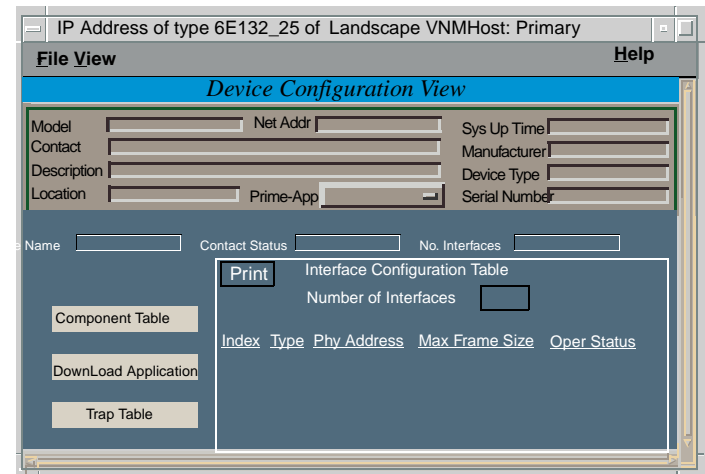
IP Address of type 6E132_25 of Landscape VNMHost: Primary

File View

Help

Device Configuration View

Model

Net Addr

Sys Up Time

Contact

Manufacturer

Description

Device Type

Location

Prime-App

Serial Number

Name

Contact Status

No. Interfaces

Print

Interface Configuration Table

Number of Interfaces

Component Table

Index Type Phy Address Max Frame Size Oper Status

DownLoad Application

Trap Table